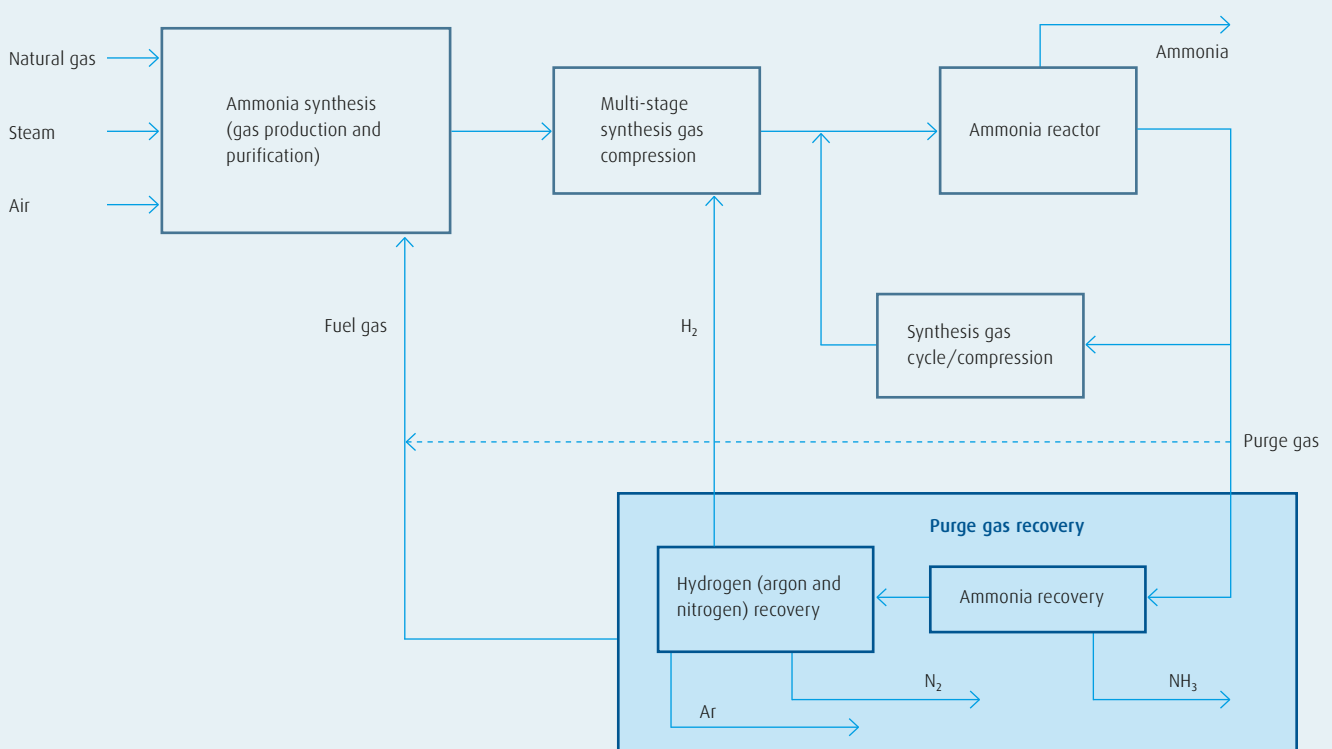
Natural gas

Steam

Air

Ammonia synthesis (gas production and purification)

Multi-stage synthesis gas compression

Ammonia reactor

Ammonia

Synthesis gas cycle/compression

Fuel gas

$H_2$

Purge gas

Purge gas recovery

Hydrogen (argon and nitrogen) recovery

Ammonia recovery

$N_2$

$NH_3$

Ar